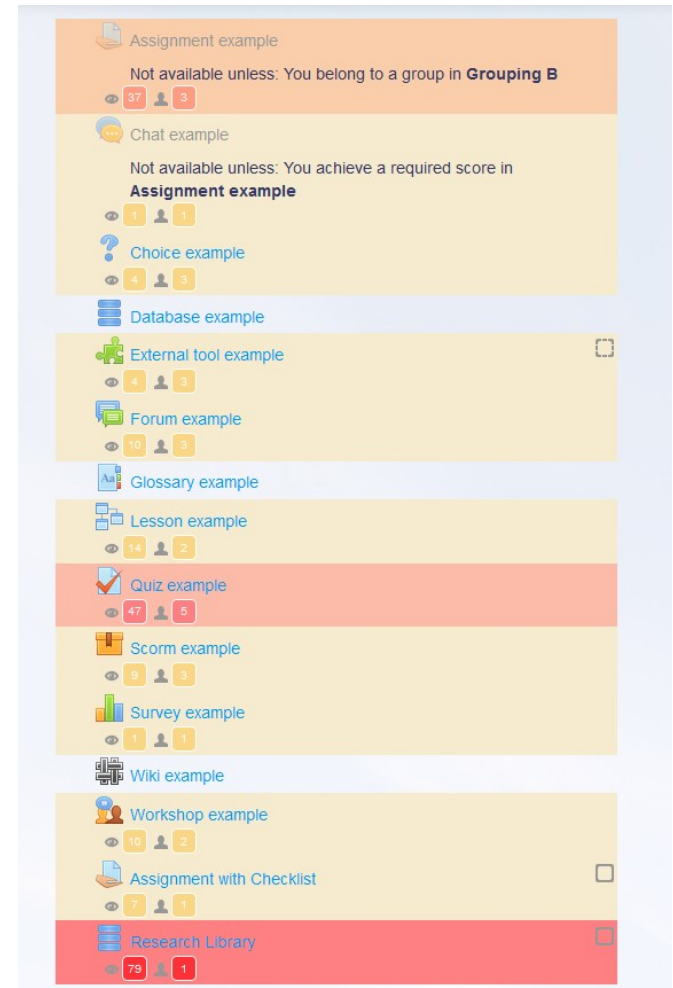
Assignment example

Not available unless: You belong to a group in **Grouping B**

37 3

Chat example

Not available unless: You achieve a required score in **Assignment example**

1 1

Choice example

4 3

Database example

External tool example

4 3

Forum example

10 3

Glossary example

Lesson example

14 2

Quiz example

47 5

Scorm example

9 3

Survey example

1 1

Wiki example

Workshop example

10 2

Assignment with Checklist

7 1

Research Library

79 1